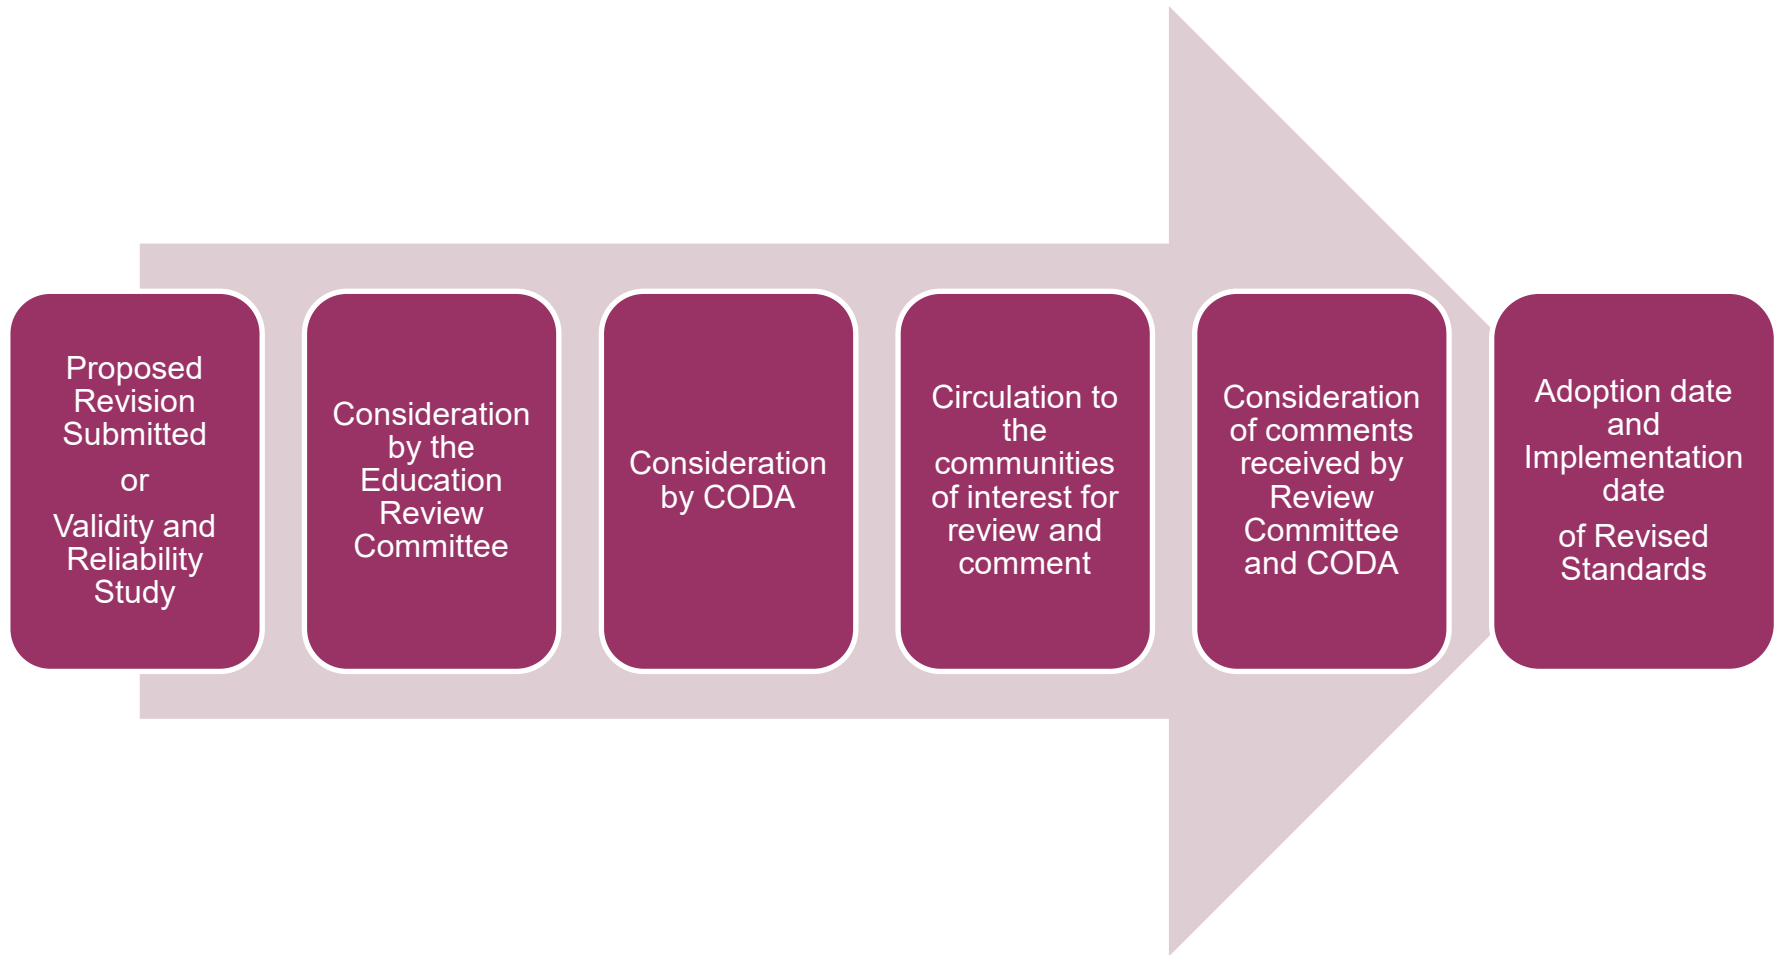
Proposed Revision Submitted

or

Validity and Reliability Study

Consideration by the Education Review Committee

Consideration by CODA

Circulation to the communities of interest for review and comment

Consideration of comments received by Review Committee and CODA

Adoption date and Implementation date

of Revised Standards